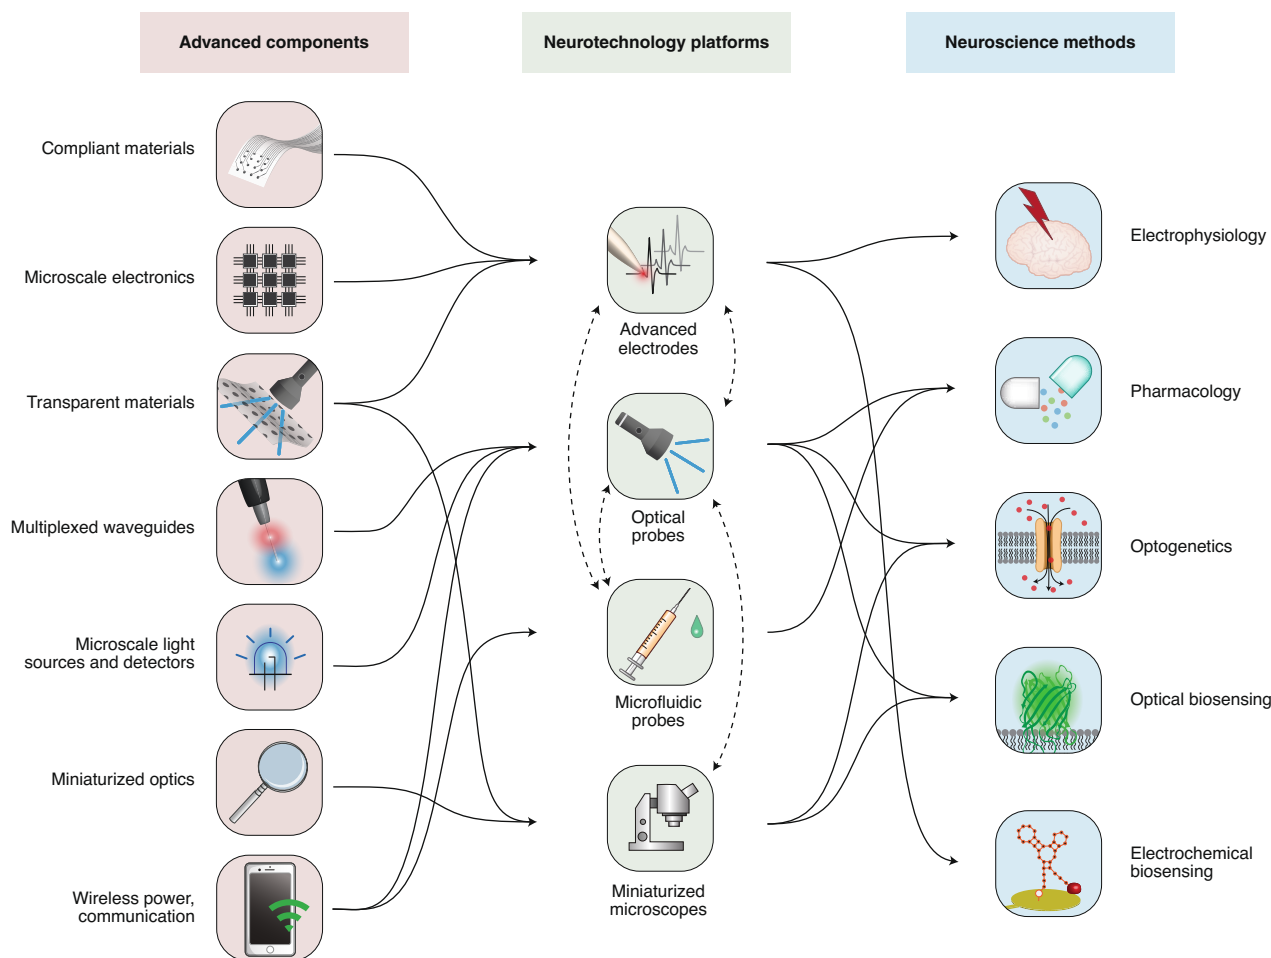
Advanced components

Neurotechnology platforms

Neuroscience methods

Compliant materials

Microscale electronics

Transparent materials

Multiplexed waveguides

Microscale light sources and detectors

Miniaturized optics

Wireless power, communication

Advanced electrodes

Optical probes

Microfluidic probes

Miniaturized microscopes

Electrophysiology

Pharmacology

Optogenetics

Optical biosensing

Electrochemical biosensing